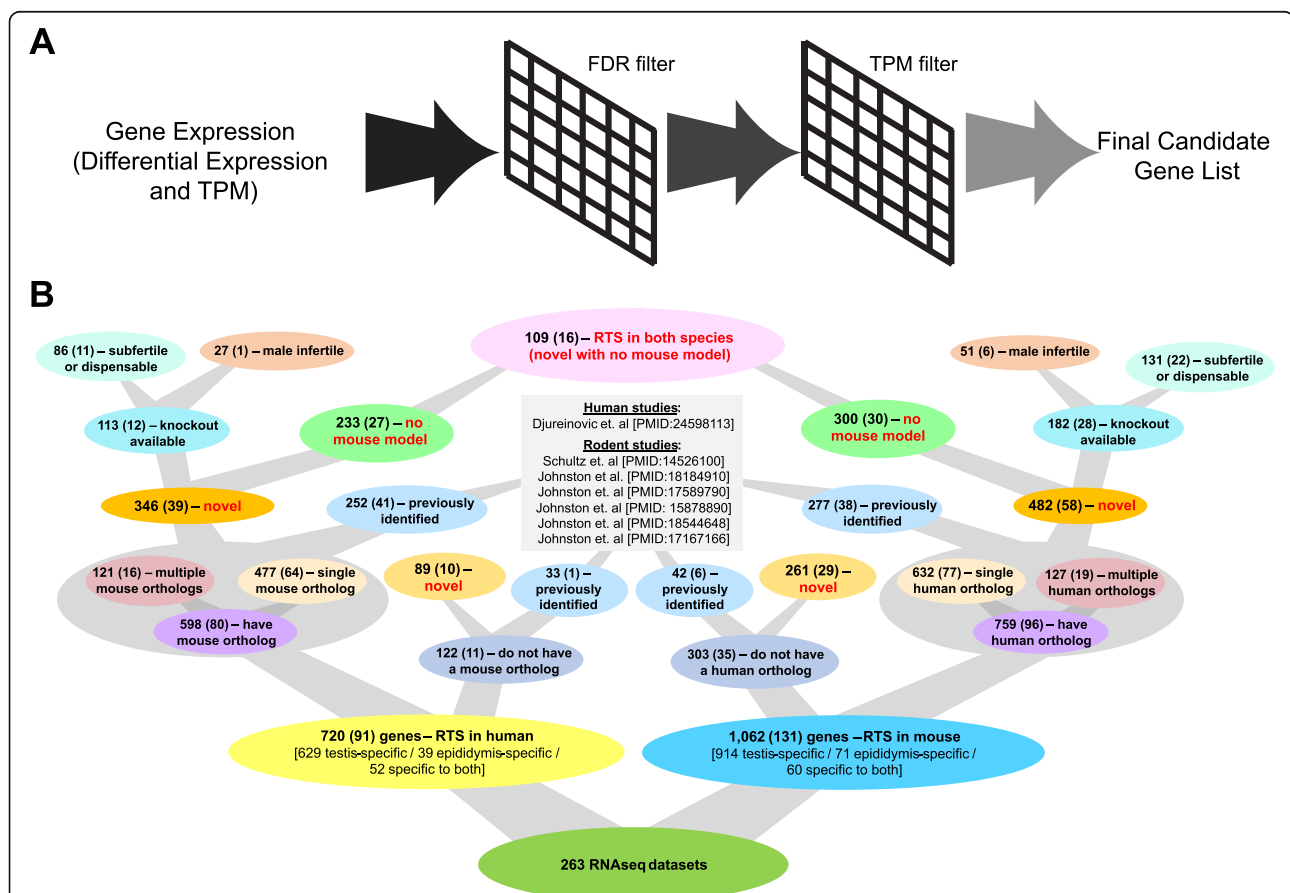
A

Gene Expression (Differential Expression and TPM)

FDR filter

TPM filter

Final Candidate Gene List

B

109 (16) – RTS in both species (novel with no mouse model)

86 (11) – subfertile or dispensable

27 (1) – male infertile

51 (6) – male infertile

131 (22) – subfertile or dispensable

113 (12) – knockout available

233 (27) – no mouse model

Human studies:
Djureinovic et. al [PMID:24598113]

Rodent studies:
Schultz et. al [PMID:14526100]
Johnston et. al [PMID:18184910]
Johnston et. al [PMID:17589790]
Johnston et. al [PMID: 15878890]
Johnston et. al [PMID: 18544648]
Johnston et. al [PMID:17167166]

300 (30) – no mouse model

182 (28) – knockout available

346 (39) – novel

252 (41) – previously identified

277 (38) – previously identified

482 (58) – novel

121 (16) – multiple mouse orthologs

477 (64) – single mouse ortholog

89 (10) – novel

33 (1) – previously identified

42 (6) – previously identified

261 (29) – novel

632 (77) – single human ortholog

127 (19) – multiple human orthologs

598 (80) – have mouse ortholog

122 (11) – do not have a mouse ortholog

303 (35) – do not have a human ortholog

759 (96) – have human ortholog

720 (91) genes – RTS in human
[629 testis-specific / 39 epididymis-specific / 52 specific to both]

1,062 (131) genes – RTS in mouse
[914 testis-specific / 71 epididymis-specific / 60 specific to both]

263 RNAseq datasets